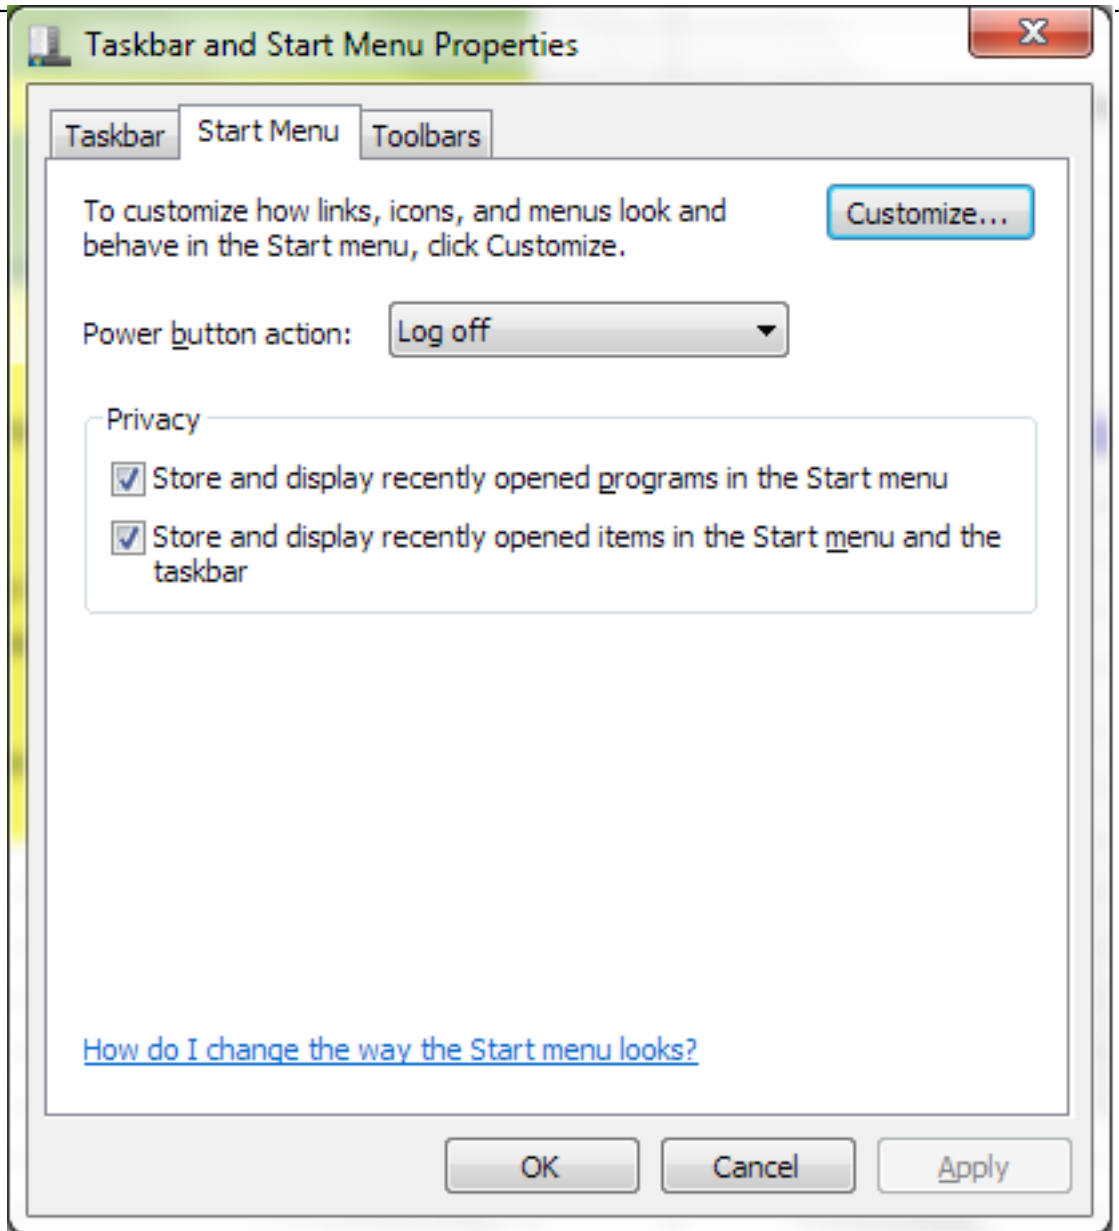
Taskbar and Start Menu Properties

Taskbar | Start Menu | Toolbars

To customize how links, icons, and menus look and behave in the Start menu, click Customize.

Customize...

Power button action: Log off

Privacy

Store and display recently opened programs in the Start menu

Store and display recently opened items in the Start menu and the taskbar

How do I change the way the Start menu looks?

OK Cancel Apply